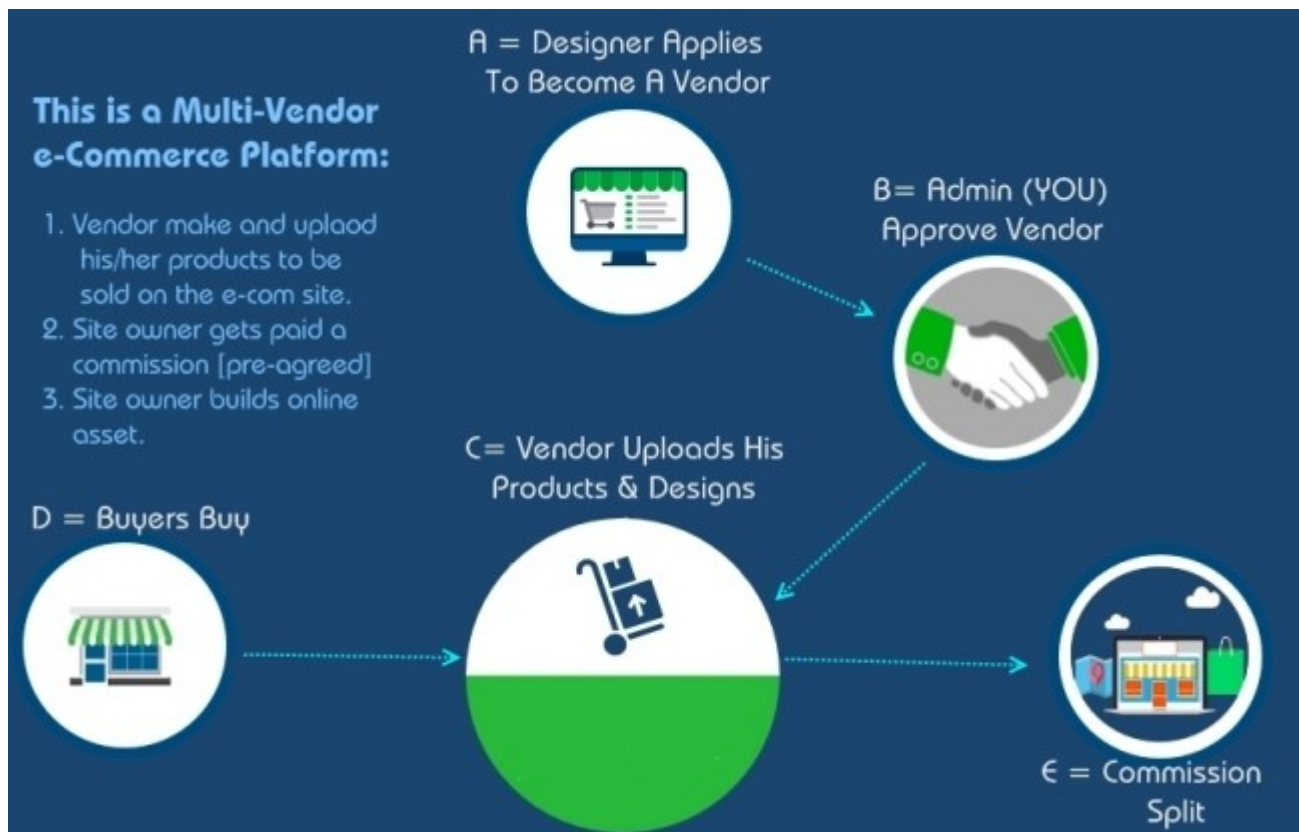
This is a Multi-Vendor e-Commerce Platform:

1. Vendor make and uplaod his/her products to be sold on the e-com site.
2. Site owner gets paid a commission [pre-agreed]
3. Site owner builds online asset.

A = Designer Applies To Become A Vendor

B= Admin (YOU) Approve Vendor

C= Vendor Uploads His Products & Designs

D = Buyers Buy

E = Commission Split